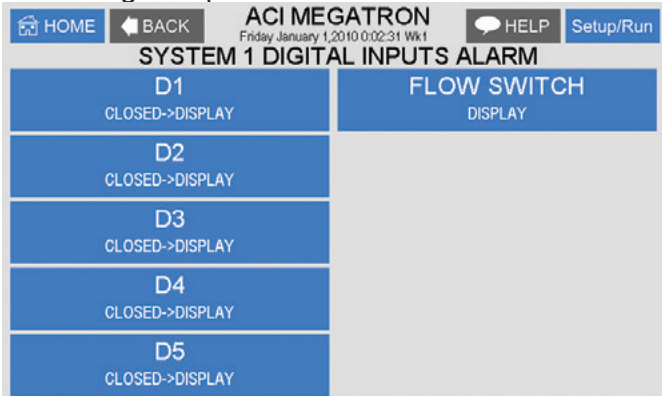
HOME
BACK
ACI MEGATRON
Friday January 1,2010 0:02:31 Wk1
HELP
Setup/Run
SYSTEM 1 DIGITAL INPUTS ALARM

D1
CLOSED->DISPLAY

D2
CLOSED->DISPLAY

D3
CLOSED->DISPLAY

D4
CLOSED->DISPLAY

D5
CLOSED->DISPLAY

FLOW SWITCH
DISPLAY